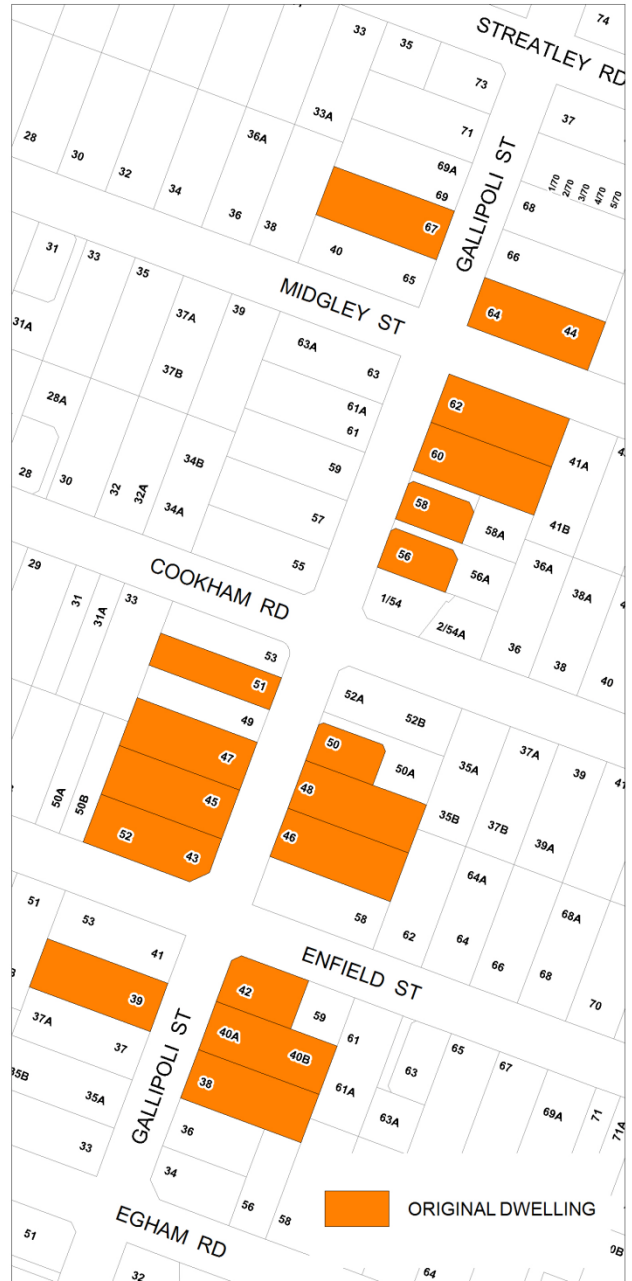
STREATLEY RD
74
33
35
73
28
30
32
34
36A
33A
71
69A
69
67
36
38
40
65
37
1/70
2/70
3/70
4/70
5/70
68
GALLIPOLI ST
66
64
44
31
33
35
31A
MIDGLEY ST
37A
39
63A
63
37B
28A
61A
61
34B
59
28
30
32
32A
34A
57
55
62
60
58
56
41A
41B
58A
56A
36A
38A
1/54
2/54A
36
38
40
29
31
31A
33
COOKHAM RD
53
51
49
47
45
52
43
50A
50B
52A
52B
50
50A
48
46
35A
35B
37A
37B
39
39A
41
64A
64
62
58
66
68A
68
70
51
53
41
39
37A
37
35B
35A
33
GALLIPOLI ST
ENFIELD ST
42
40A
40B
38
59
61
61A
63
63A
65
67
69A
71
71A
36
34
56
58
ORIGINAL DWELLING
51
EGHAM RD
32
64
0B